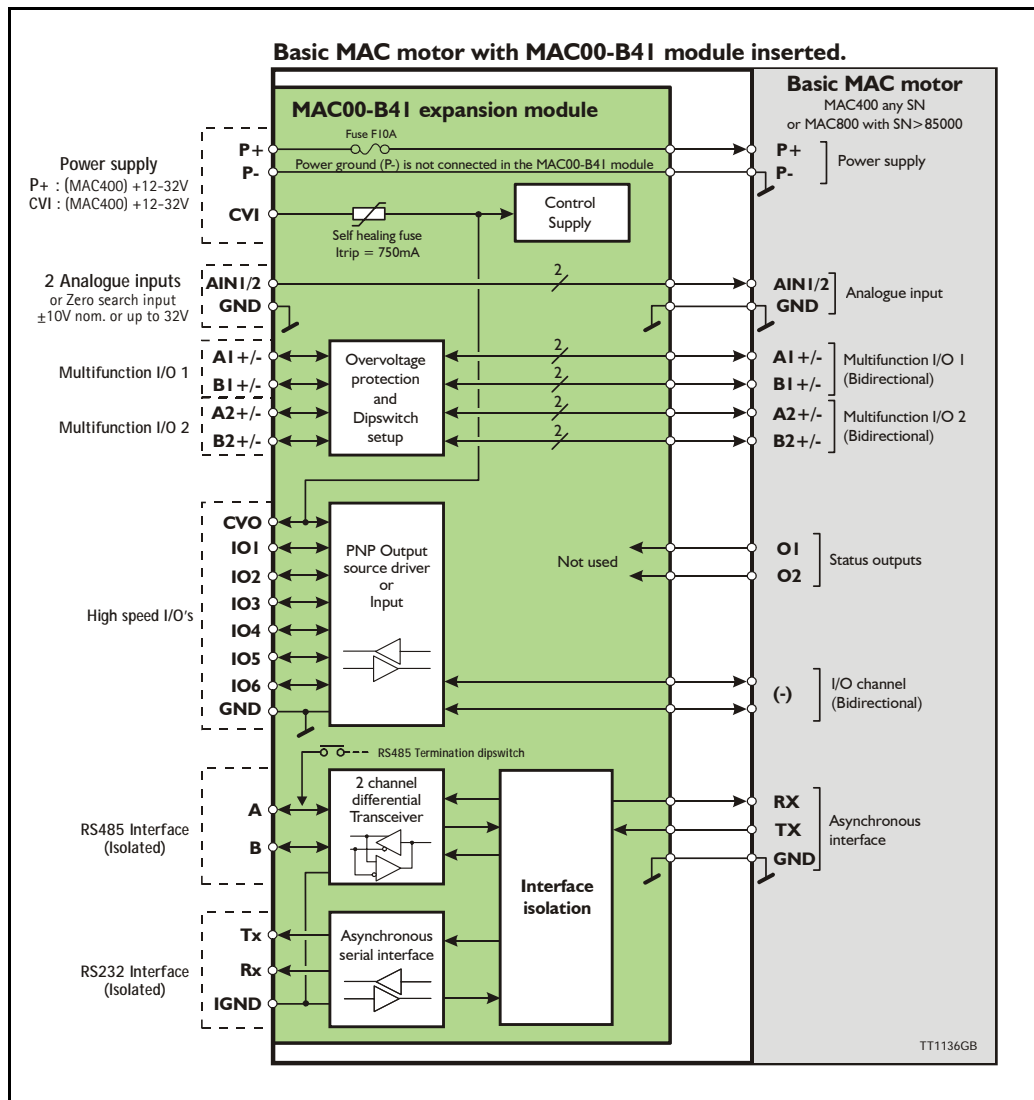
Basic MAC motor with MAC00-B41 module inserted.

MAC00-B41 expansion module

Basic MAC motor
MAC400 any SN
or MAC800 with SN>85000

Power supply
P+ : (MAC400) +12-32V
CVI : (MAC400) +12-32V

P+
P-
CVI

Fuse F10A
Power ground (P-) is not connected in the MAC00-B41 module

Self healing fuse
Itrip = 750mA

Control Supply

P+
P-
Power supply

2 Analogue inputs
or Zero search input
±10V nom. or up to 32V

AIN1/2
GND

2

AIN1/2
GND
Analogue input

Multifunction I/O 1
A1+/-
B1+/-
Multifunction I/O 2
A2+/-
B2+/-

Overvoltage protection and Dipswitch setup

2
2
2
2

A1+/-
B1+/-
Multifunction I/O 1 (Bidirectional)
A2+/-
B2+/-
Multifunction I/O 2 (Bidirectional)

High speed I/O's
CVO
IO1
IO2
IO3
IO4
IO5
IO6
GND

PNP Output source driver or Input

Not used

O1
O2
Status outputs

(-)
I/O channel (Bidirectional)

RS485 Termination dipswitch

RS485 Interface (Isolated)
A
B

2 channel differential Transceiver

Interface isolation

RX
TX
GND
Asynchronous interface

RS232 Interface (Isolated)
Tx
Rx
IGND

Asynchronous serial interface

TT1136GB